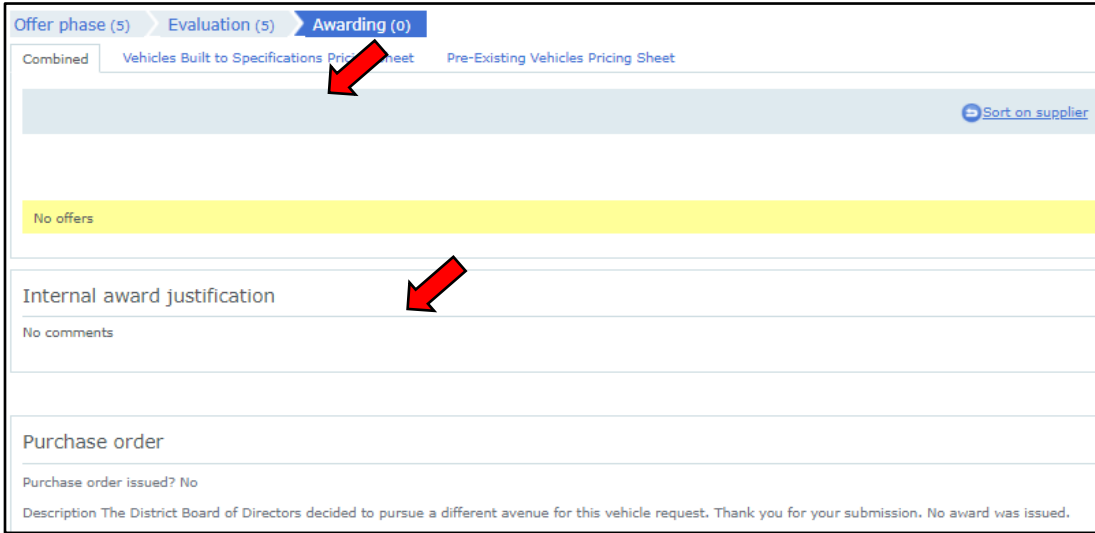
Offer phase (5) Evaluation (5) Awarding (0)

Combined Vehicles Built to Specifications Prici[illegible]heet Pre-Existing Vehicles Pricing Sheet

Sort on supplier

No offers

Internal award justification

No comments

Purchase order

Purchase order issued? No

Description The District Board of Directors decided to pursue a different avenue for this vehicle request. Thank you for your submission. No award was issued.